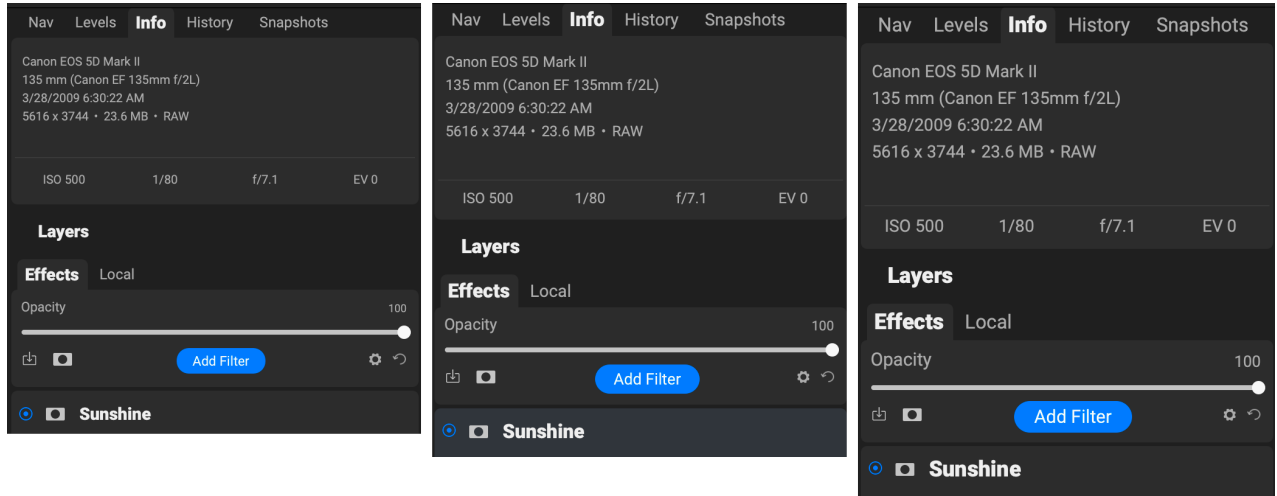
Nav Levels Info History Snapshots

Canon EOS 5D Mark II
135 mm (Canon EF 135mm f/2L)
3/28/2009 6:30:22 AM
5616 x 3744 • 23.6 MB • RAW

ISO 500 1/80 f/7.1 EV 0

Layers

Effects Local

Opacity 100

Add Filter

Sunshine

Nav Levels Info History Snapshots

Canon EOS 5D Mark II
135 mm (Canon EF 135mm f/2L)
3/28/2009 6:30:22 AM
5616 x 3744 • 23.6 MB • RAW

ISO 500 1/80 f/7.1 EV 0

Layers

Effects Local

Opacity 100

Add Filter

Sunshine

Nav Levels Info History Snapshots

Canon EOS 5D Mark II
135 mm (Canon EF 135mm f/2L)
3/28/2009 6:30:22 AM
5616 x 3744 • 23.6 MB • RAW

ISO 500 1/80 f/7.1 EV 0

Layers

Effects Local

Opacity 100

Add Filter

Sunshine